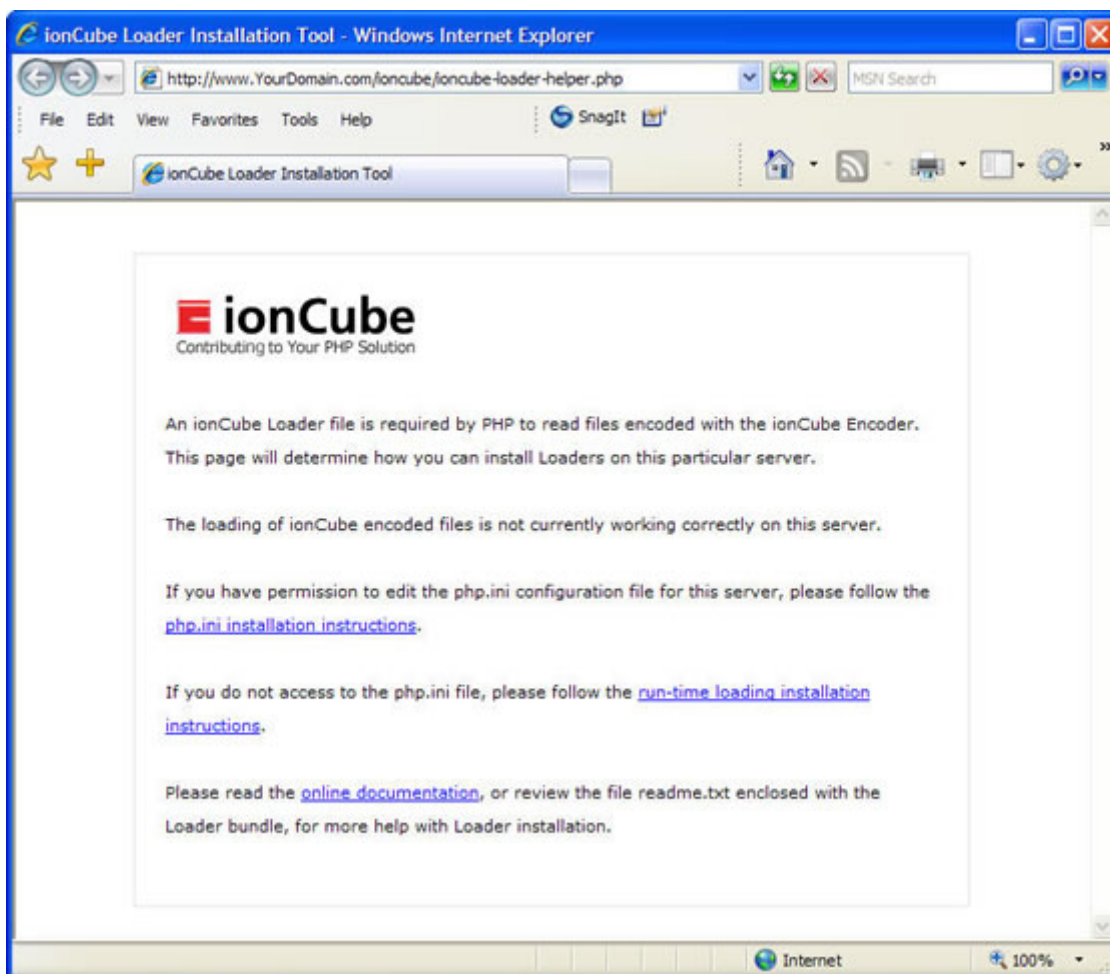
ionCube Loader Installation Tool - Windows Internet Explorer

http://www.YourDomain.com/ioncube/ioncube-loader-helper.php

MSN Search

File Edit View Favorites Tools Help

SnagIt

ionCube Loader Installation Tool

ionCube
Contributing to Your PHP Solution

An ionCube Loader file is required by PHP to read files encoded with the ionCube Encoder. This page will determine how you can install Loaders on this particular server.

The loading of ionCube encoded files is not currently working correctly on this server.

If you have permission to edit the php.ini configuration file for this server, please follow the php.ini installation instructions.

If you do not access to the php.ini file, please follow the run-time loading installation instructions.

Please read the online documentation, or review the file readme.txt enclosed with the Loader bundle, for more help with Loader installation.

Internet

100%